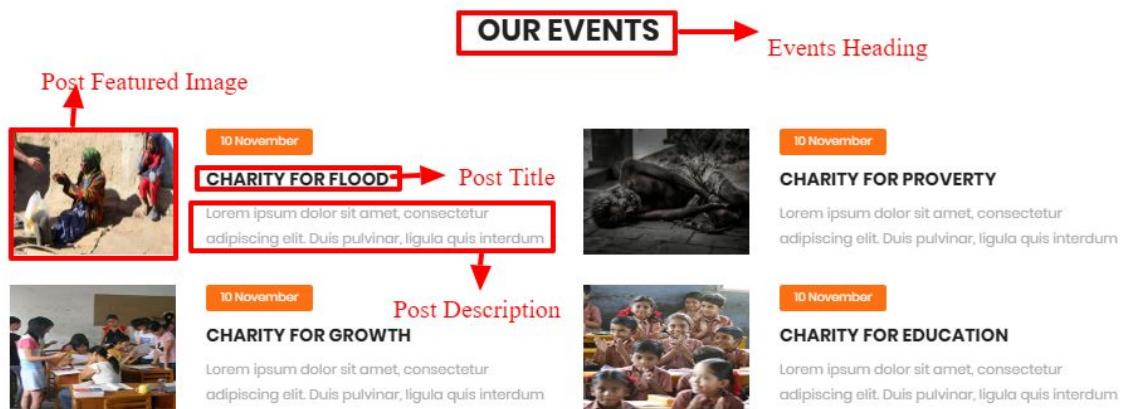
OUR EVENTS

Events Heading

Post Featured Image

10 November

CHARITY FOR FLOOD

Post Title

Lorem ipsum dolor sit amet, consectetur adipiscing elit. Duis pulvinar, ligula quis interdum

10 November

CHARITY FOR PROVERTY

Lorem ipsum dolor sit amet, consectetur adipiscing elit. Duis pulvinar, ligula quis interdum

Post Description

10 November

CHARITY FOR GROWTH

Lorem ipsum dolor sit amet, consectetur adipiscing elit. Duis pulvinar, ligula quis interdum

10 November

CHARITY FOR EDUCATION

Lorem ipsum dolor sit amet, consectetur adipiscing elit. Duis pulvinar, ligula quis interdum